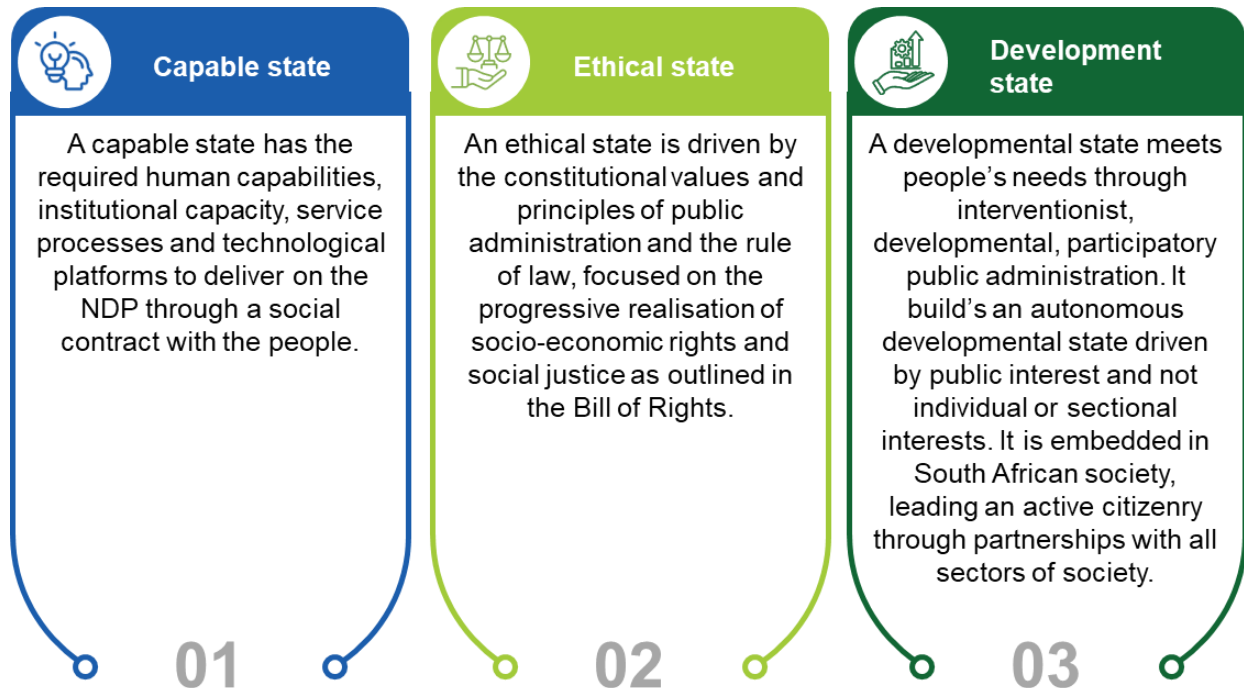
Capable state

A capable state has the required human capabilities, institutional capacity, service processes and technological platforms to deliver on the NDP through a social contract with the people.

01

Ethical state

An ethical state is driven by the constitutional values and principles of public administration and the rule of law, focused on the progressive realisation of socio-economic rights and social justice as outlined in the Bill of Rights.

02

Development state

A developmental state meets people's needs through interventionist, developmental, participatory public administration. It build's an autonomous developmental state driven by public interest and not individual or sectional interests. It is embedded in South African society, leading an active citizenry through partnerships with all sectors of society.

03